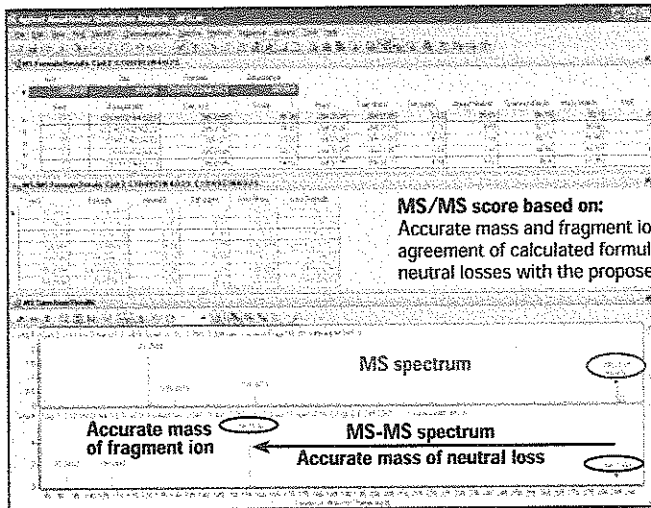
MS/MS score based on:
Accurate mass and fragment io
agreement of calculated formul
neutral losses with the propose

MS spectrum

Accurate mass of fragment ion

MS-MS spectrum

Accurate mass of neutral loss